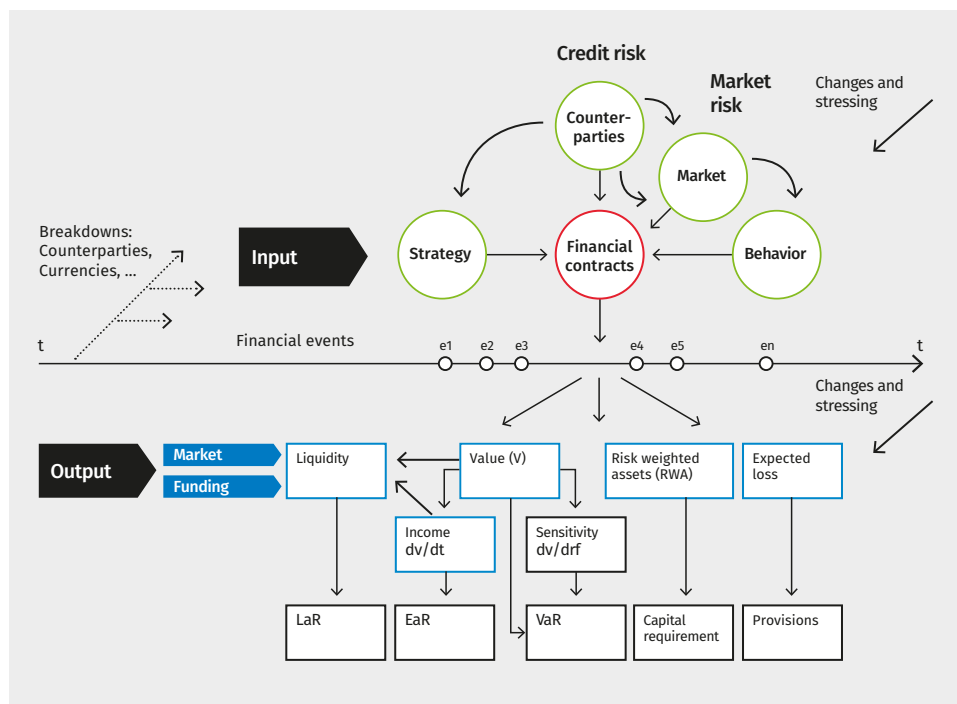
Credit risk

Market risk

Changes and stressing

Counterparties

Market

Strategy

Financial contracts

Behavior

Input

Breakdowns: Counterparties, Currencies, ...

t

Financial events

e1 e2 e3 e4 e5 en

t

Changes and stressing

Output

Market

Funding

Liquidity

Value (V)

Risk weighted assets (RWA)

Expected loss

Income dv/dt

Sensitivity dv/drf

LaR

EaR

VaR

Capital requirement

Provisions